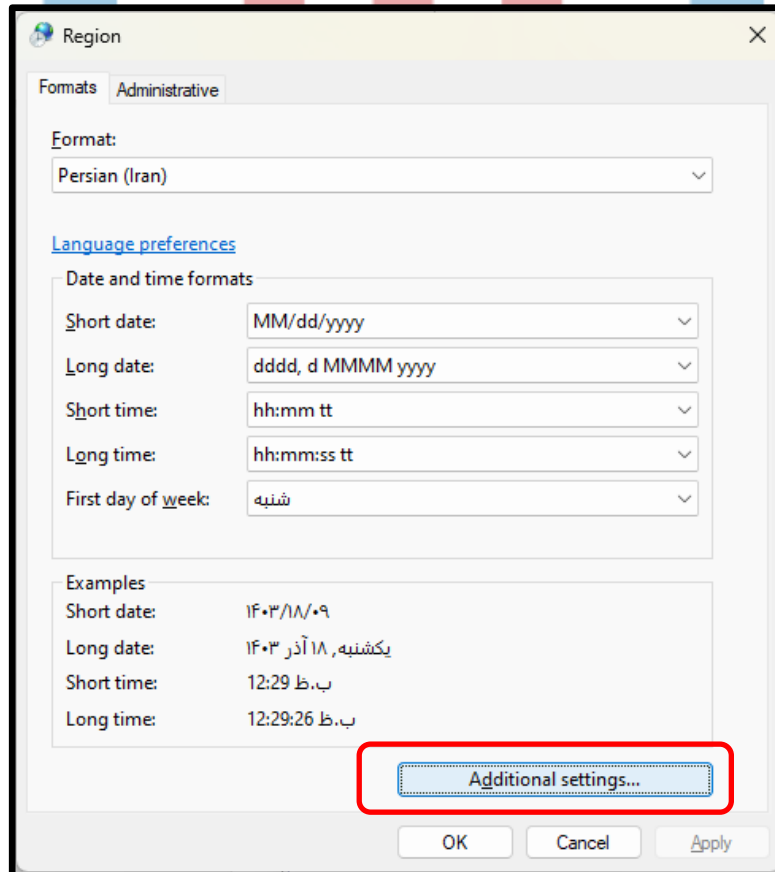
Region

Formats | Administrative

Format:
Persian (Iran)

Language preferences

Date and time formats
Short date: MM/dd/yyyy
Long date: dddd, d MMMM yyyy
Short time: hh:mm tt
Long time: hh:mm:ss tt
First day of week: شنبه

Examples
Short date: ۱۴۰۳/۱۸/۰۹
Long date: یکشنبه, ۱۸ آذر ۱۴۰۳
Short time: 12:29 ب.ظ
Long time: 12:29:26 ب.ظ

Additional settings...

OK Cancel Apply